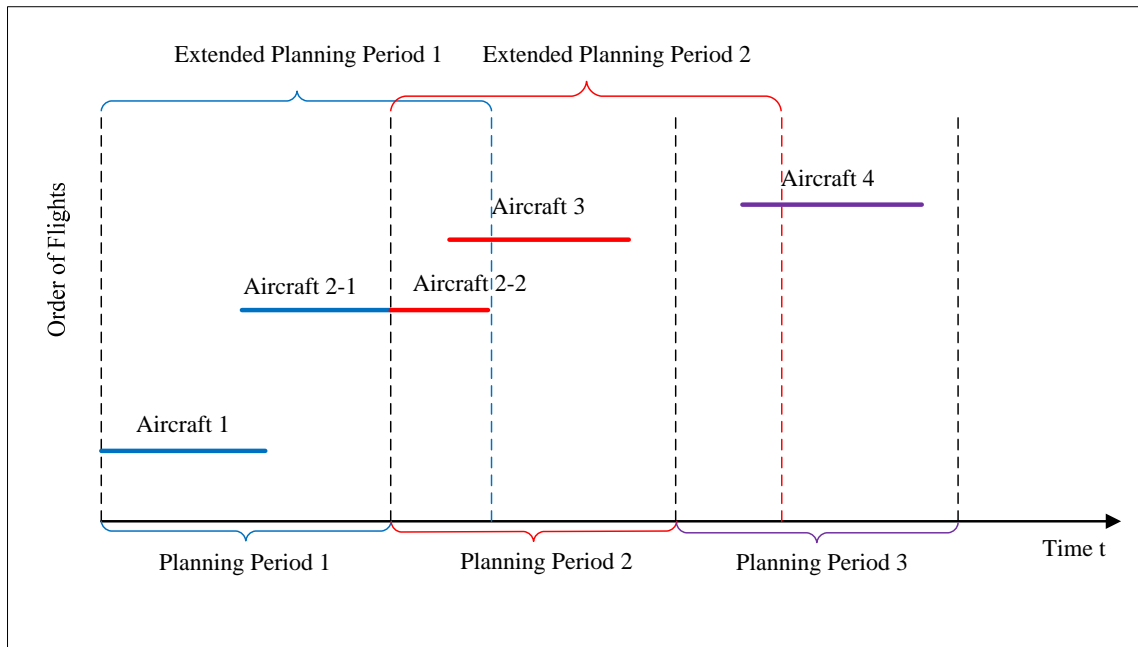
Extended Planning Period 1

Extended Planning Period 2

Order of Flights

Aircraft 4

Aircraft 3

Aircraft 2-1

Aircraft 2-2

Aircraft 1

Time t

Planning Period 1

Planning Period 2

Planning Period 3